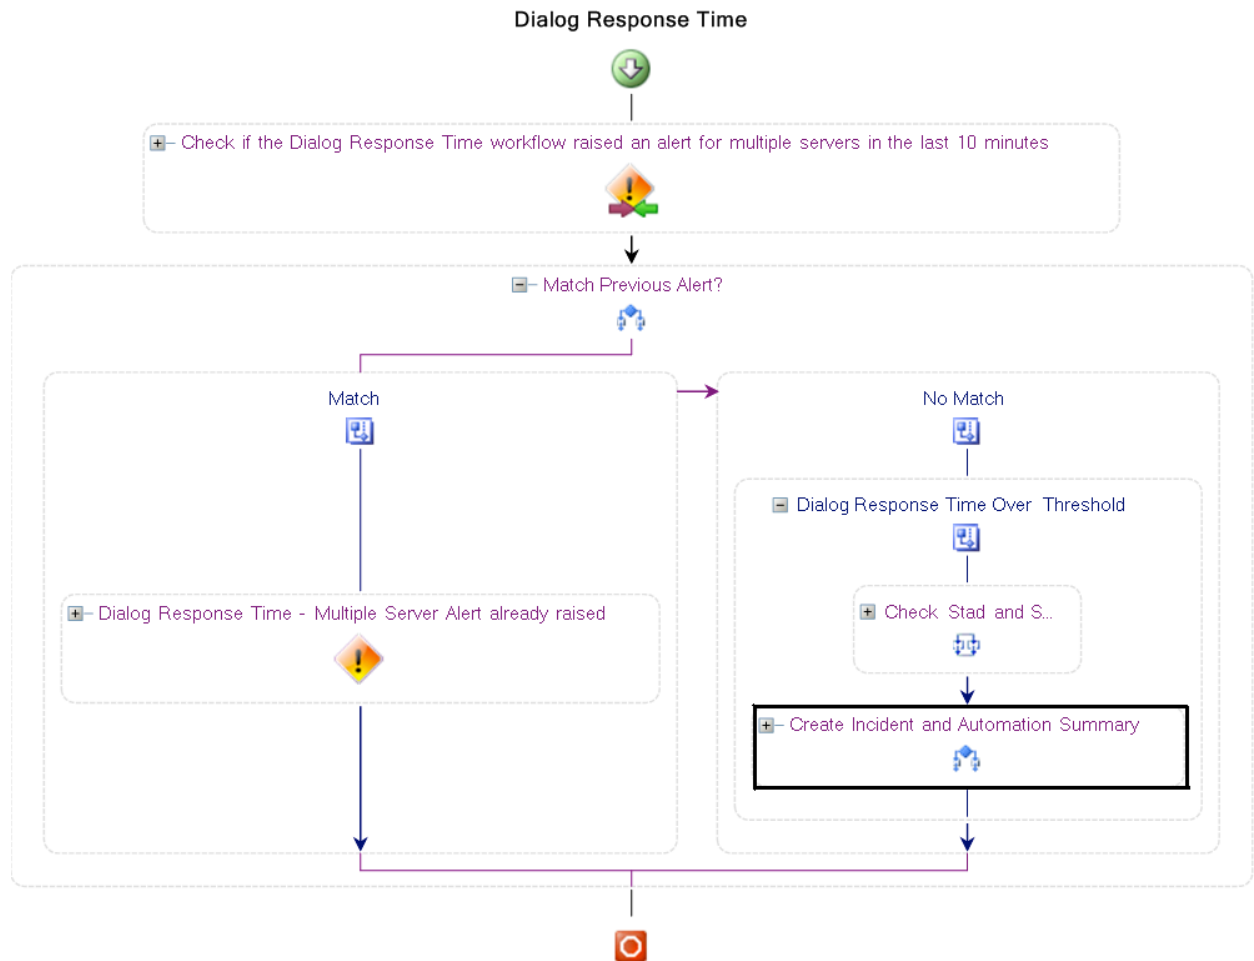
Dialog Response Time

Check if the Dialog Response Time workflow raised an alert for multiple servers in the last 10 minutes

Match Previous Alert?

Match

Dialog Response Time - Multiple Server Alert already raised

No Match

Dialog Response Time Over Threshold

Check Stad and S...

Create Incident and Automation Summary